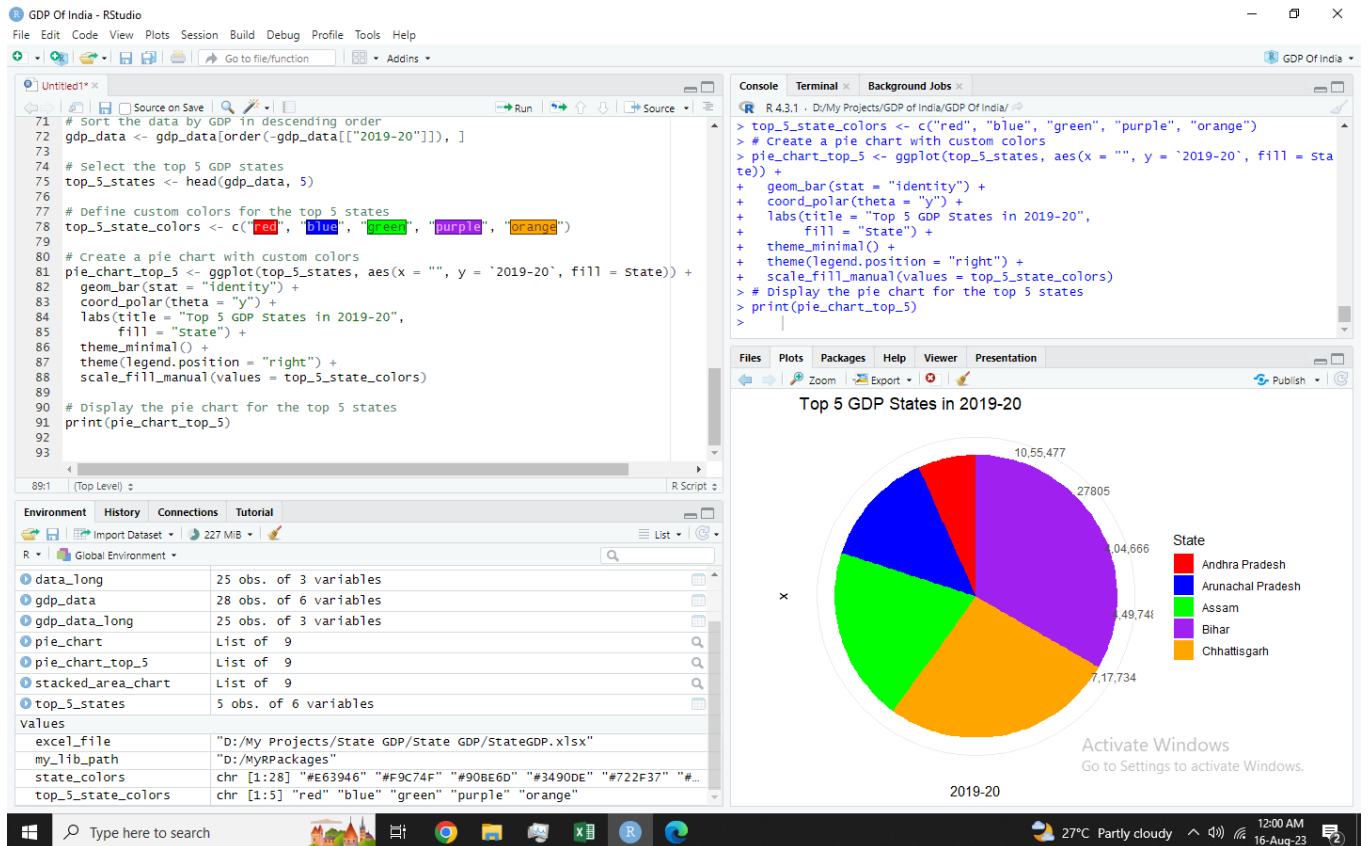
GDP Of India - RStudio

File Edit Code View Plots Session Build Debug Profile Tools Help

Go to file/function    Addins    GDP Of India

Untitled1* ×

Source on Save    Run    Source

71 # Sort the data by GDP in descending order
72 gdp_data <- gdp_data[order(-gdp_data[["2019-20"]]), ]
73
74 # Select the top 5 GDP states
75 top_5_states <- head(gdp_data, 5)
76
77 # Define custom colors for the top 5 states
78 top_5_state_colors <- c("red", "blue", "green", "purple", "orange")
79
80 # Create a pie chart with custom colors
81 pie_chart_top_5 <- ggplot(top_5_states, aes(x = "", y = `2019-20`, fill = State)) +
82   geom_bar(stat = "identity") +
83   coord_polar(theta = "y") +
84   labs(title = "Top 5 GDP States in 2019-20",
85        fill = "State") +
86   theme_minimal() +
87   theme(legend.position = "right") +
88   scale_fill_manual(values = top_5_state_colors)
89
90 # Display the pie chart for the top 5 states
91 print(pie_chart_top_5)
92
93

89:1   (Top Level)   R Script

Console   Terminal ×   Background Jobs ×

R 4.3.1 · D:/My Projects/GDP of India/GDP Of India/

> top_5_state_colors <- c("red", "blue", "green", "purple", "orange")
> # Create a pie chart with custom colors
> pie_chart_top_5 <- ggplot(top_5_states, aes(x = "", y = `2019-20`, fill = State)) +
+   geom_bar(stat = "identity") +
+   coord_polar(theta = "y") +
+   labs(title = "Top 5 GDP States in 2019-20",
+        fill = "State") +
+   theme_minimal() +
+   theme(legend.position = "right") +
+   scale_fill_manual(values = top_5_state_colors)
> # Display the pie chart for the top 5 states
> print(pie_chart_top_5)
>

Environment   History   Connections   Tutorial

Import Dataset   227 MiB   List

R   Global Environment

| | |
|---|---|
| data_long | 25 obs. of 3 variables |
| gdp_data | 28 obs. of 6 variables |
| gdp_data_long | 25 obs. of 3 variables |
| pie_chart | List of 9 |
| pie_chart_top_5 | List of 9 |
| stacked_area_chart | List of 9 |
| top_5_states | 5 obs. of 6 variables |

Values

| | |
|---|---|
| excel_file | "D:/My Projects/State GDP/State GDP/StateGDP.xlsx" |
| my_lib_path | "D:/MyRPackages" |
| state_colors | chr [1:28] "#E63946" "#F9C74F" "#90BE6D" "#3490DE" "#722F37" "#… |
| top_5_state_colors | chr [1:5] "red" "blue" "green" "purple" "orange" |

Files   Plots   Packages   Help   Viewer   Presentation

Zoom   Export   Publish

Top 5 GDP States in 2019-20

10,55,477
27805
4,04,666
4,49,748
7,17,734
x
2019-20

State
Andhra Pradesh
Arunachal Pradesh
Assam
Bihar
Chhattisgarh

Activate Windows
Go to Settings to activate Windows.

Type here to search   27°C Partly cloudy   12:00 AM 16-Aug-23